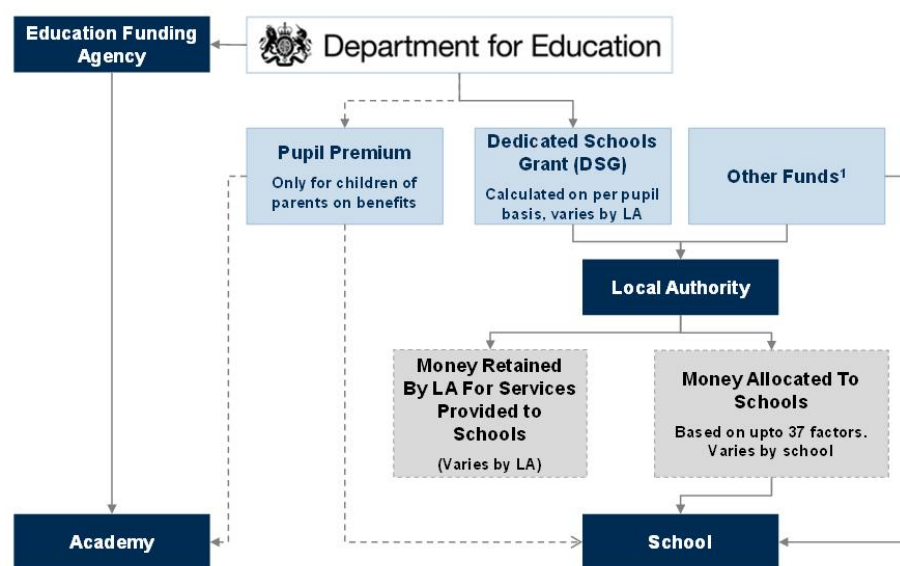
Education Funding Agency

Department for Education

Pupil Premium
Only for children of parents on benefits

Dedicated Schools Grant (DSG)
Calculated on per pupil basis, varies by LA

Other Funds$^1$

Local Authority

Money Retained By LA For Services Provided to Schools
(Varies by LA)

Money Allocated To Schools
Based on upto 37 factors. Varies by school

Academy

School